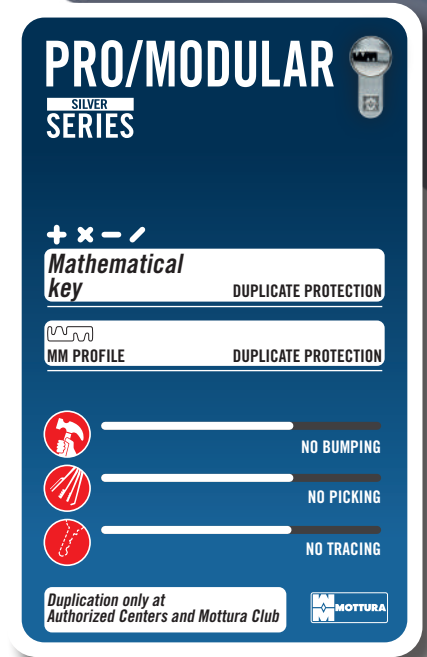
PRO/MODULAR
SILVER
SERIES

+ × − /
Mathematical key
DUPLICATE PROTECTION

MM PROFILE
DUPLICATE PROTECTION

NO BUMPING

NO PICKING

NO TRACING

Duplication only at Authorized Centers and Mottura Club

MM MOTTURA